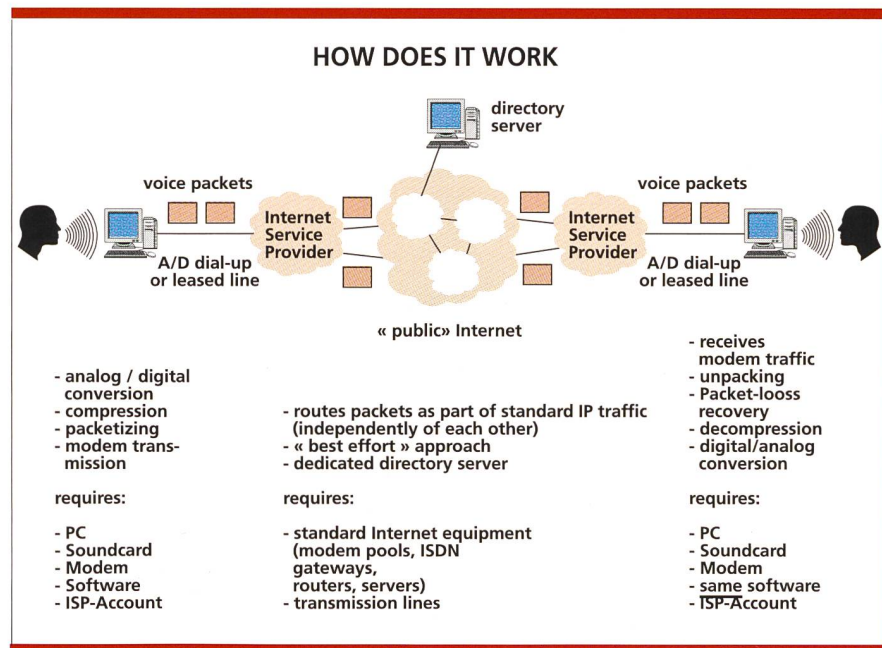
HOW DOES IT WORK

directory server

voice packets

Internet Service Provider

A/D dial-up or leased line

Internet Service Provider

voice packets

A/D dial-up or leased line

« public» Internet

- analog / digital conversion
- compression
- packetizing
- modem transmission

requires:

- PC
- Soundcard
- Modem
- Software
- ISP-Account

- routes packets as part of standard IP traffic (independently of each other)
- « best effort » approach
- dedicated directory server

requires:

- standard Internet equipment (modem pools, ISDN gateways, routers, servers)
- transmission lines

- receives modem traffic
- unpacking
- Packet-looss recovery
- decompression
- digital/analog conversion

requires:

- PC
- Soundcard
- Modem
- same software
- ISP-Account